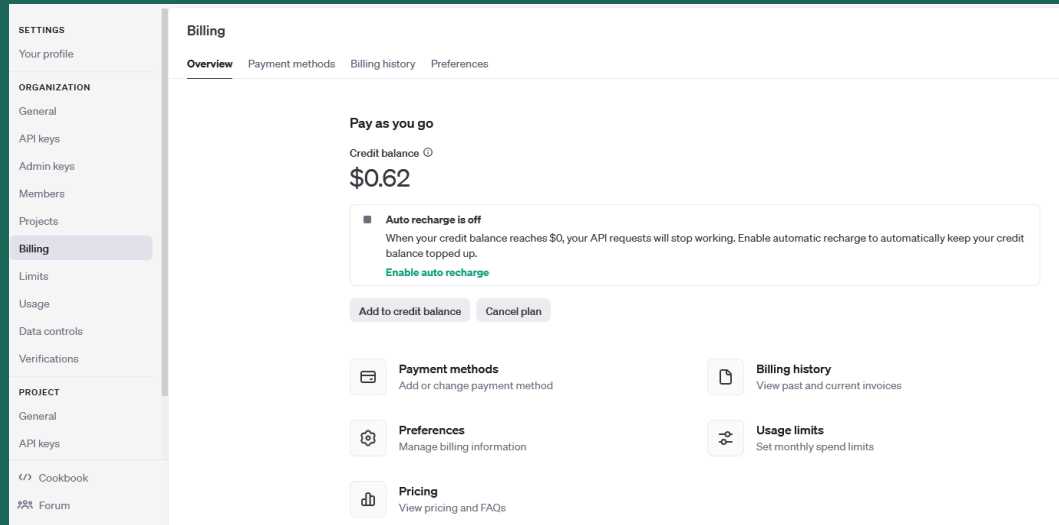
SETTINGS
Your profile
ORGANIZATION
General
API keys
Admin keys
Members
Projects
Billing
Limits
Usage
Data controls
Verifications
PROJECT
General
API keys
Cookbook
Forum

Billing

Overview Payment methods Billing history Preferences

Pay as you go

Credit balance

$0.62

Auto recharge is off

When your credit balance reaches $0, your API requests will stop working. Enable automatic recharge to automatically keep your credit balance topped up.

Enable auto recharge

Add to credit balance Cancel plan

Payment methods
Add or change payment method

Billing history
View past and current invoices

Preferences
Manage billing information

Usage limits
Set monthly spend limits

Pricing
View pricing and FAQs